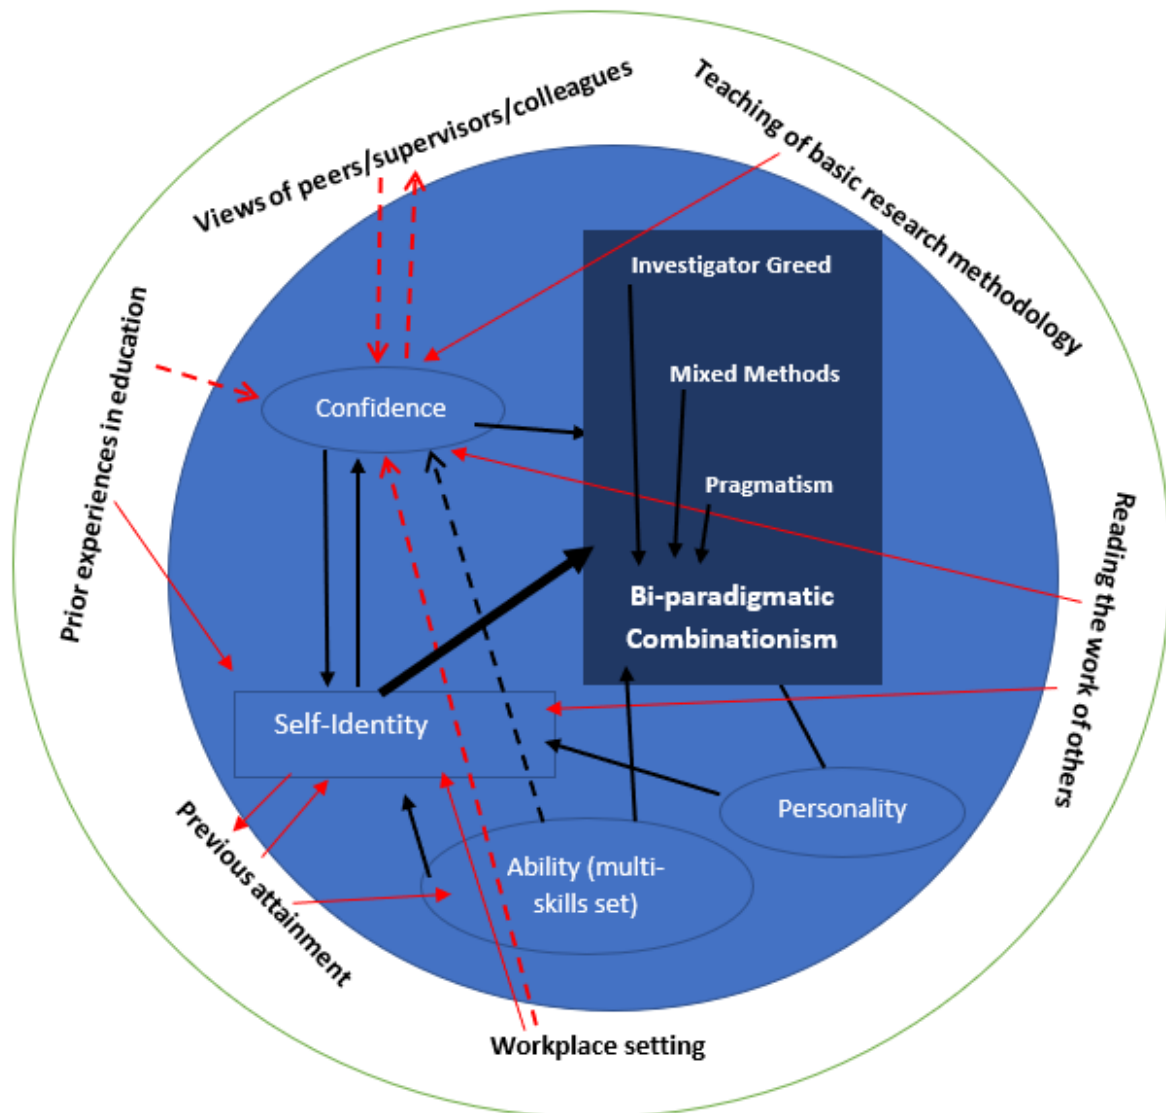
Views of peers/supervisors/colleagues

Teaching of basic research methodology

Prior experiences in education

Investigator Greed

Mixed Methods

Pragmatism

Bi-paradigmatic Combinationism

Confidence

Self-Identity

Reading the work of others

Personality

Ability (multi-skills set)

Previous attainment

Workplace setting